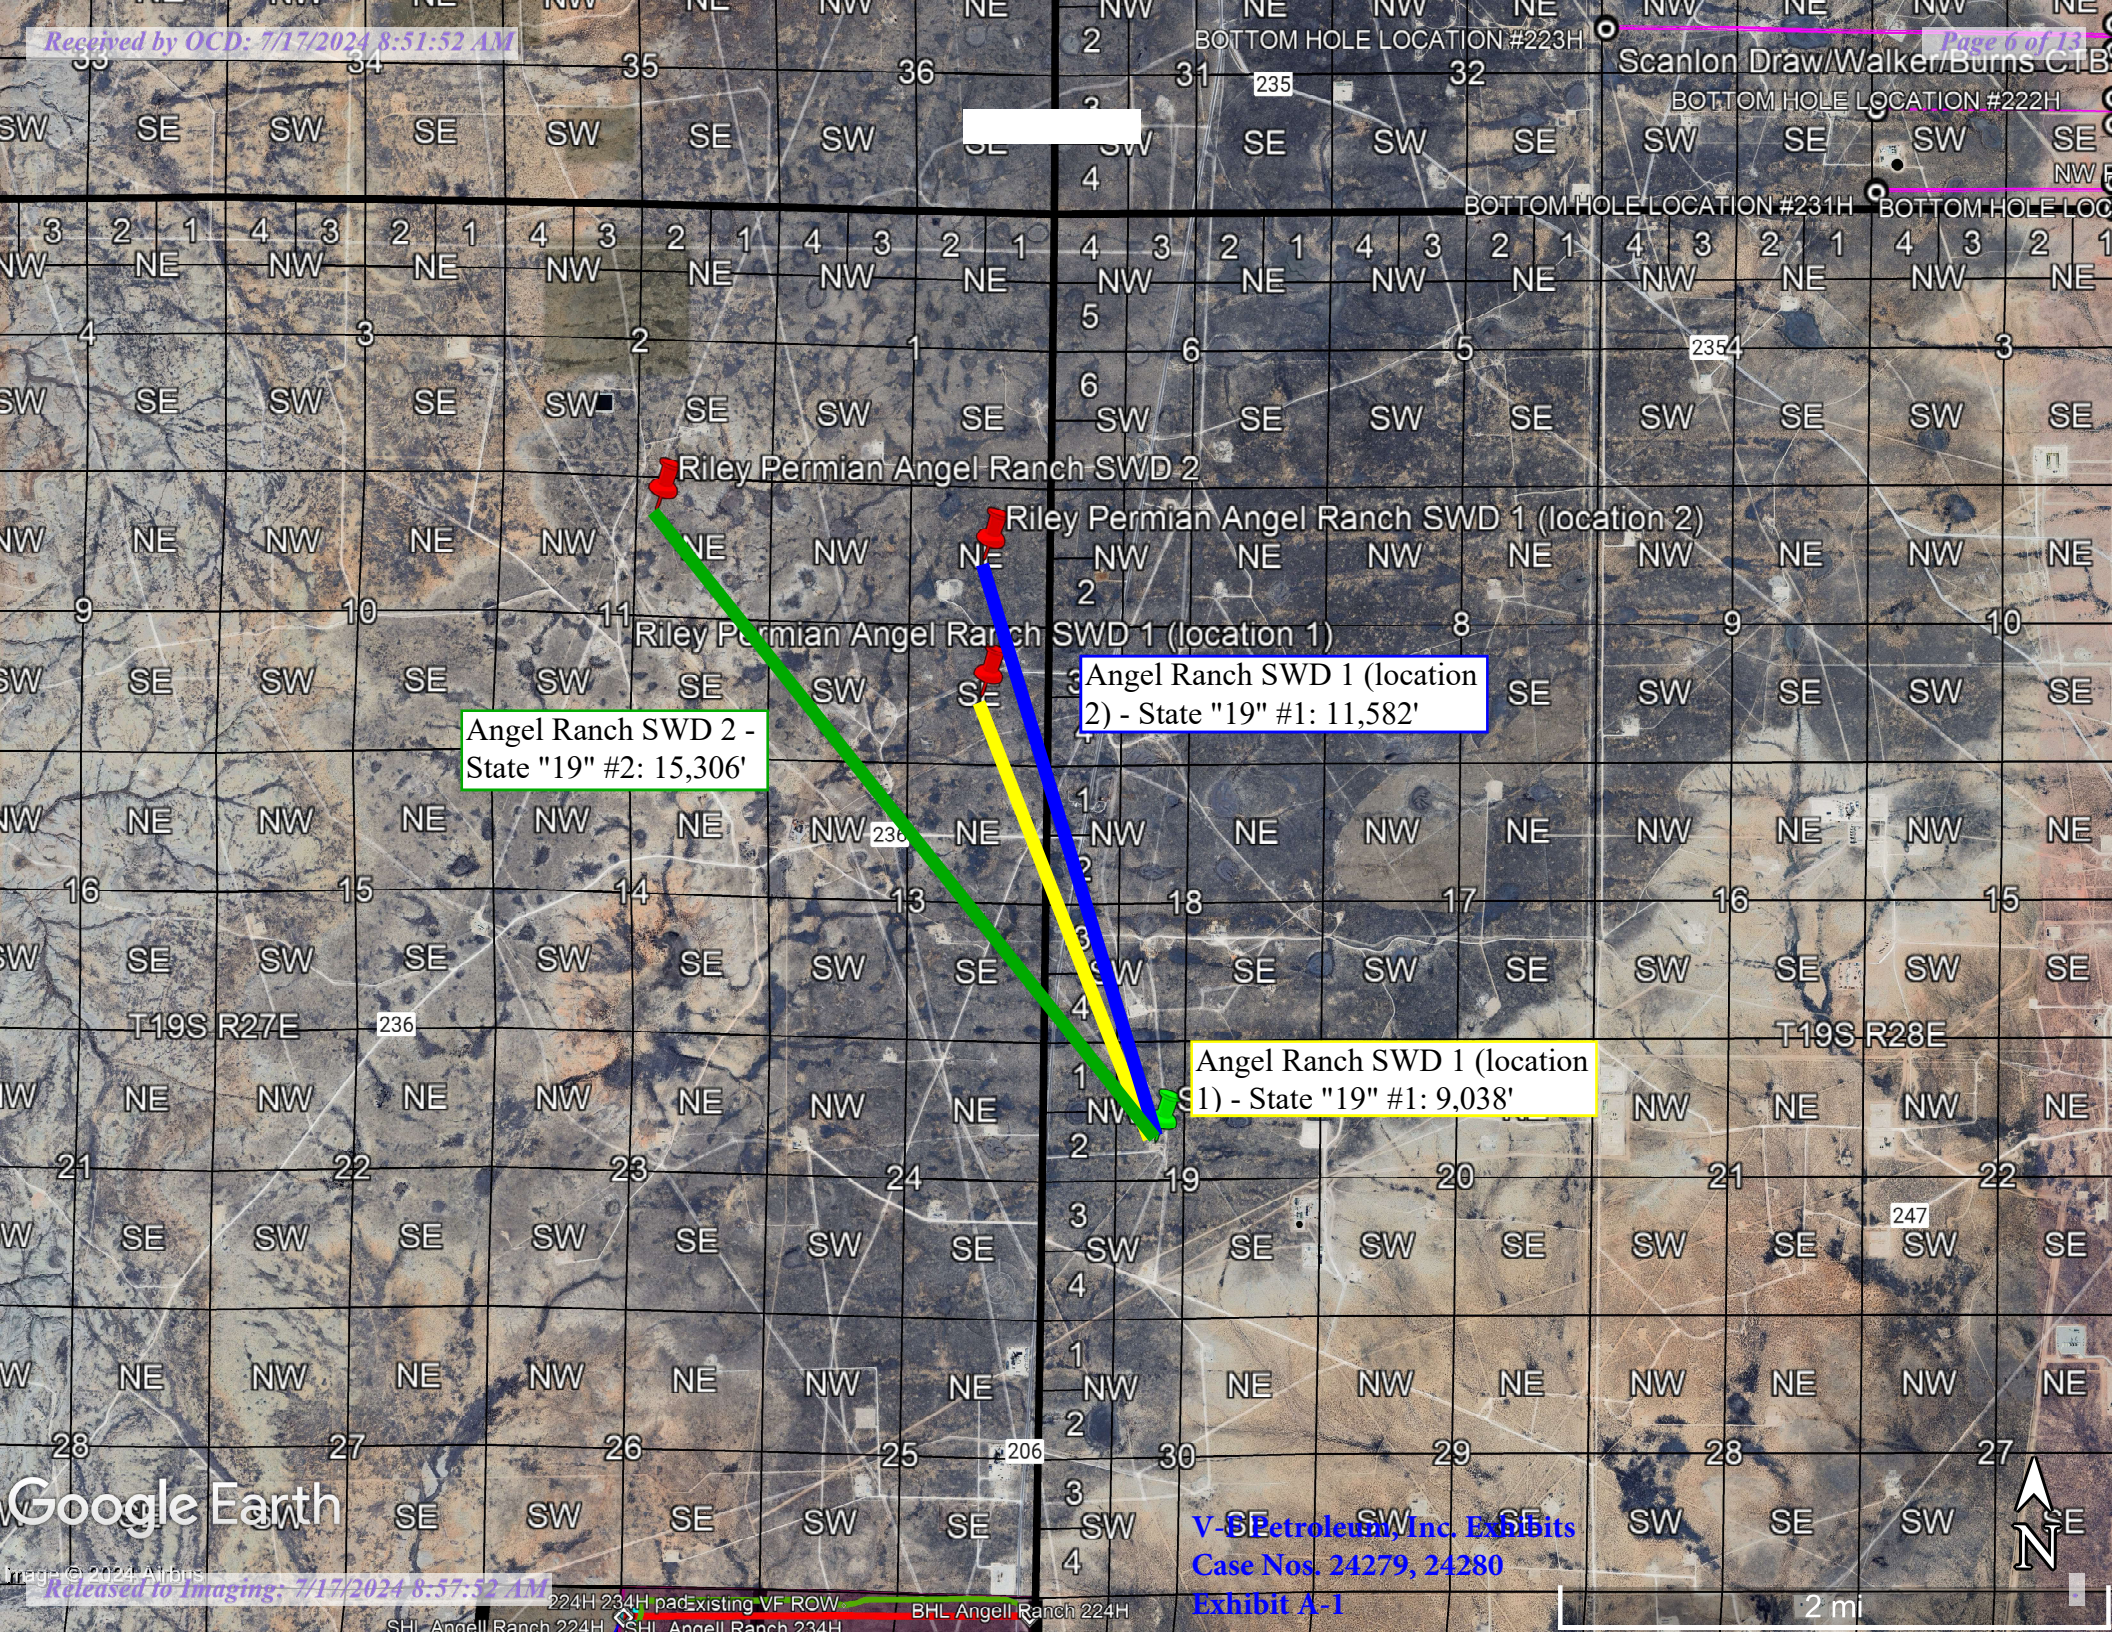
Received by OCD: 7/17/2024 8:51:52 AM

Page 6 of 13

BOTTOM HOLE LOCATION #223H

Scanlon Draw/Walker/Burns CTB

BOTTOM HOLE LOCATION #222H

BOTTOM HOLE LOCATION #231H

BOTTOM HOLE LOC

Riley Permian Angel Ranch SWD 2

Riley Permian Angel Ranch SWD 1 (location 2)

Riley Permian Angel Ranch SWD 1 (location 1)

Angel Ranch SWD 1 (location 2) - State "19" #1: 11,582'

Angel Ranch SWD 2 - State "19" #2: 15,306'

Angel Ranch SWD 1 (location 1) - State "19" #1: 9,038'

T19S R27E

T19S R28E

235

236

206

247

35 34 35 36 31 32 3 2 1 4 3 2 1 4 3 2 1 4 3 2 1 4 3 2 1 4 3 2 4 3 2 1 5 6 5 4 6 9 10 11 8 9 10 16 15 14 13 18 17 16 15 21 22 23 24 19 20 21 22 28 27 26 25 30 29 28 27

SW SE SW SE SW SE SW SE SW SE SW SE SW SE NW NE NW NE NW NE NW NE NW NE NW NE NW NE NW NE

Google Earth

Image © 2024 Airbus

V-F Petroleum, Inc. Exhibits
Case Nos. 24279, 24280
Exhibit A-1

2 mi

N

Released to Imaging: 7/17/2024 8:57:52 AM

224H 234H pad

Existing VF ROW

BHL Angell Ranch 224H

SHL Angell Ranch 224H

SHL Angell Ranch 234H